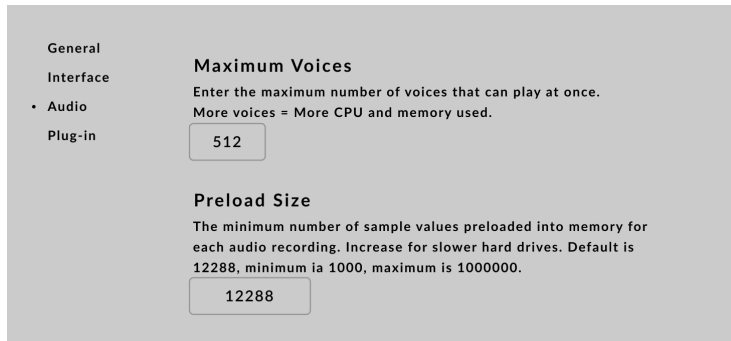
General
Interface
• Audio
Plug-in

Maximum Voices
Enter the maximum number of voices that can play at once.
More voices = More CPU and memory used.
512

Preload Size
The minimum number of sample values preloaded into memory for each audio recording. Increase for slower hard drives. Default is 12288, minimum ia 1000, maximum is 1000000.
12288